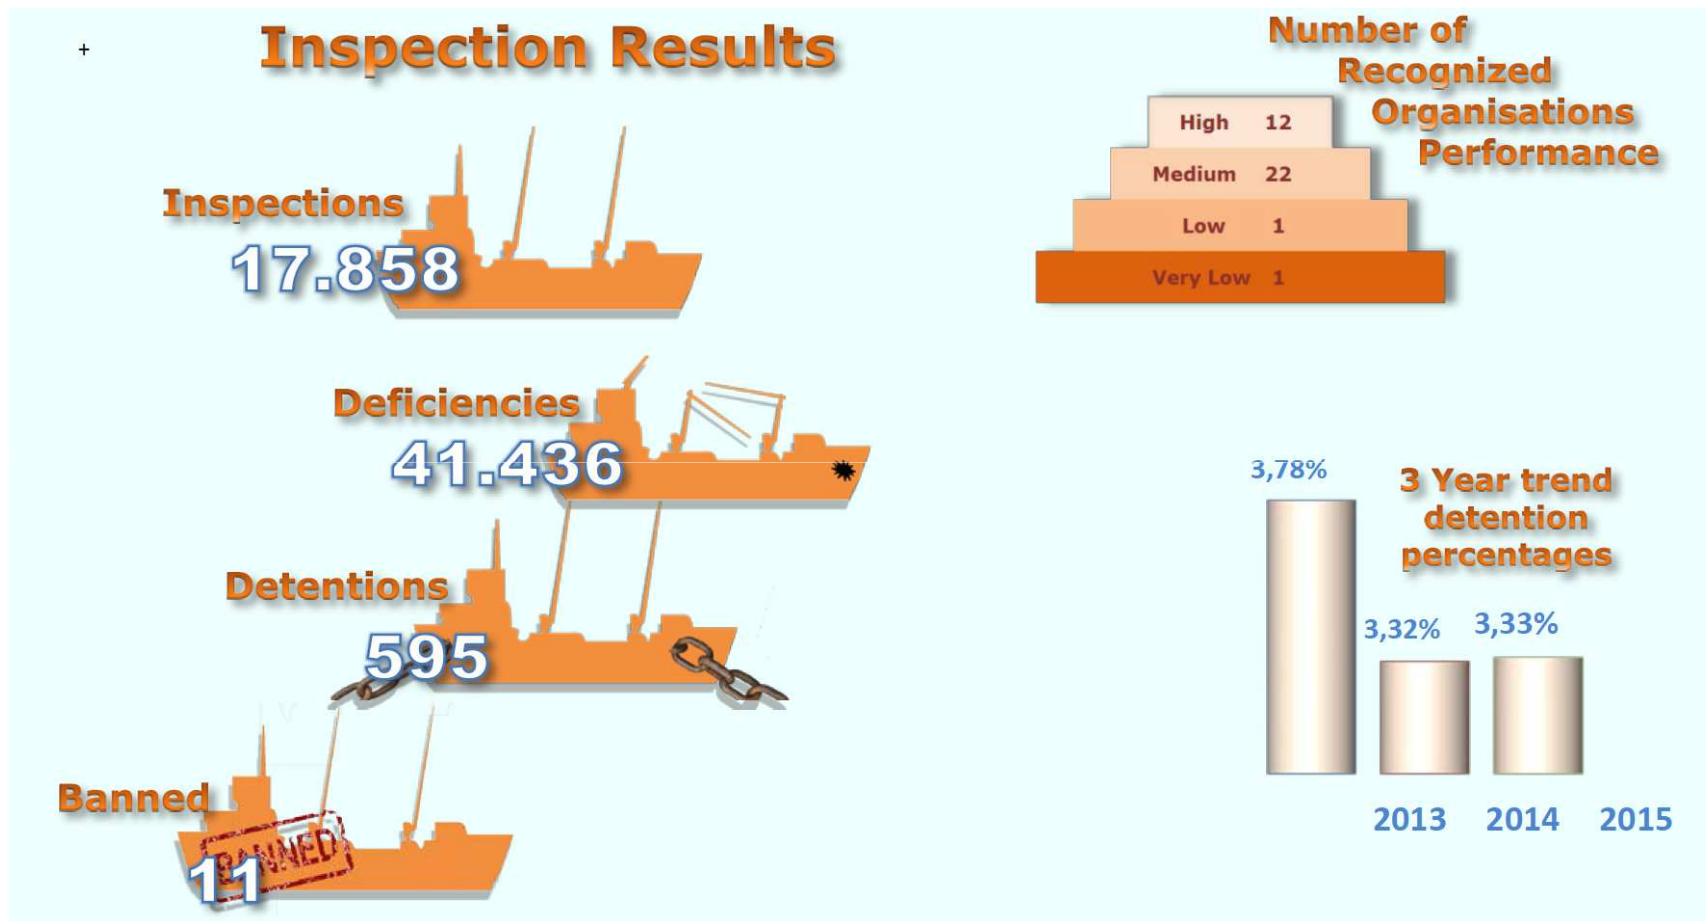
Inspection Results

Inspections
17.858

Deficiencies
41.436

Detentions
595

Banned
BANNED
11

Number of Recognized Organisations Performance

| High | 12 |
|---|---|
| Medium | 22 |
| Low | 1 |
| Very Low | 1 |

3 Year trend detention percentages

3,78%
3,32%
3,33%

2013
2014
2015